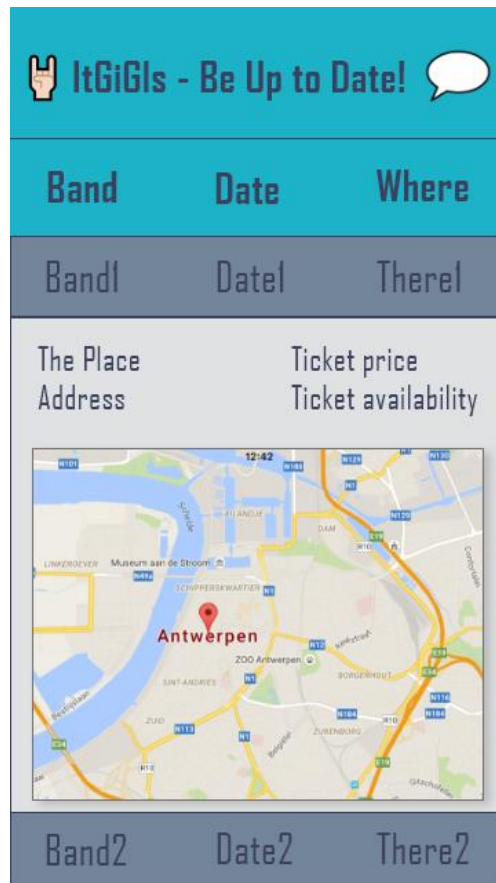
ItGiGIs - Be Up to Date!

| Band | Date | Where |
|---|---|---|
| Band1 | Date1 | There1 |

The Place
Address

Ticket price
Ticket availability

12:42
N101
N180
N129
N130
Schelde
EILANDJE
DAM
N1
N120
LINKEROEVER
Museum aan de Stroom
N49a
E19
SCHIPPERSKWARTIER
Antwerpen
N12
ZOO Antwerpen
BORGERHOUT
E34
SINT-ANDRIES
N1
N184
N116
ZUID
N113
N1
R10
ZURENBORG
N184
R10
E19
E34

| Band2 | Date2 | There2 |
|---|---|---|